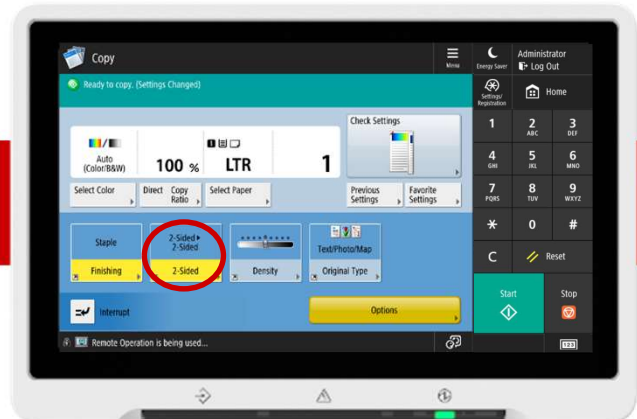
Copy

Menu

Energy Saver

Administrator

Log Out

Ready to copy. (Settings Changed)

Settings/Registration

Home

Check Settings

Auto (Color/B&W)

100 %

LTR

1

Select Color

Direct Copy Ratio

Select Paper

Previous Settings

Favorite Settings

1

2 ABC

3 DEF

4 GHI

5 JKL

6 MNO

7 PQRS

8 TUV

9 WXYZ

*

0

#

C

Reset

Staple

Finishing

2-Sided ▸ 2-Sided

2-Sided

Density

Text/Photo/Map

Original Type

Interrupt

Options

Start

Stop

Remote Operation is being used...

123